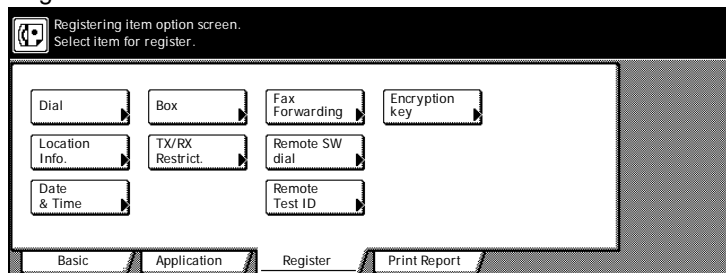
Registering item option screen.
Select item for register.

Dial
Box
Fax Forwarding
Encryption key
Location Info.
TX/RX Restrict.
Remote SW dial
Date & Time
Remote Test ID

Basic
Application
Register
Print Report